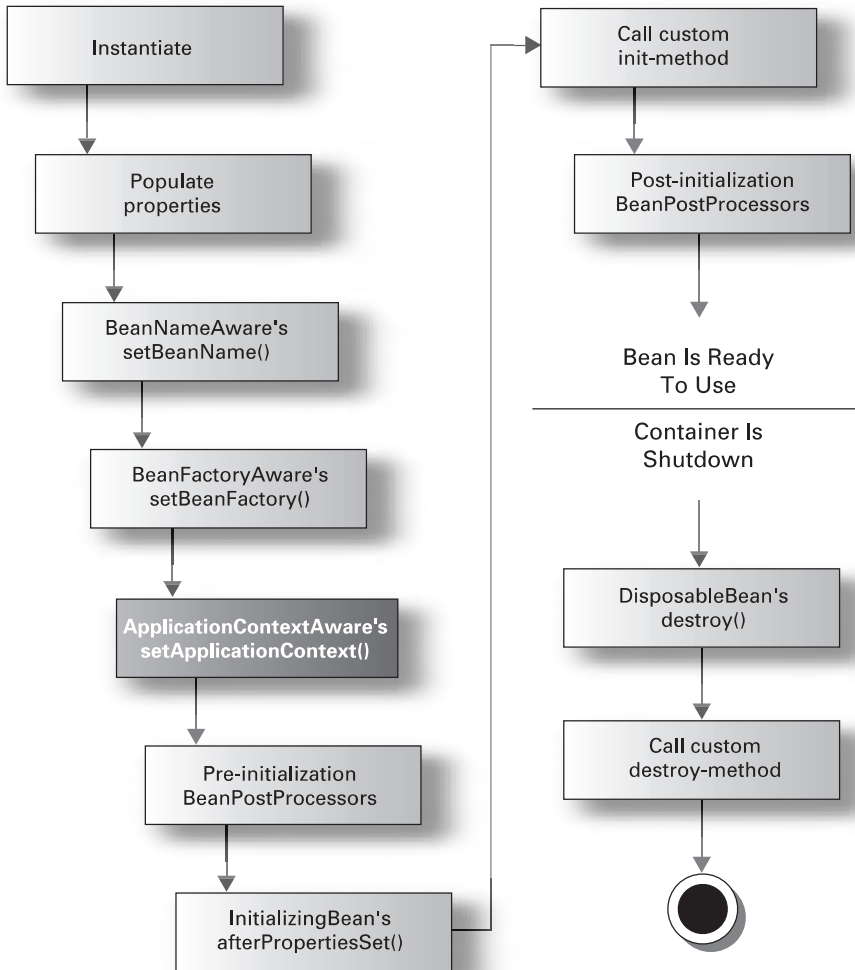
Instantiate

Populate properties

BeanNameAware's setBeanName()

BeanFactoryAware's setBeanFactory()

ApplicationContextAware's setApplicationContext()

Pre-initialization BeanPostProcessors

InitializingBean's afterPropertiesSet()

Call custom init-method

Post-initialization BeanPostProcessors

Bean Is Ready To Use

Container Is Shutdown

DisposableBean's destroy()

Call custom destroy-method